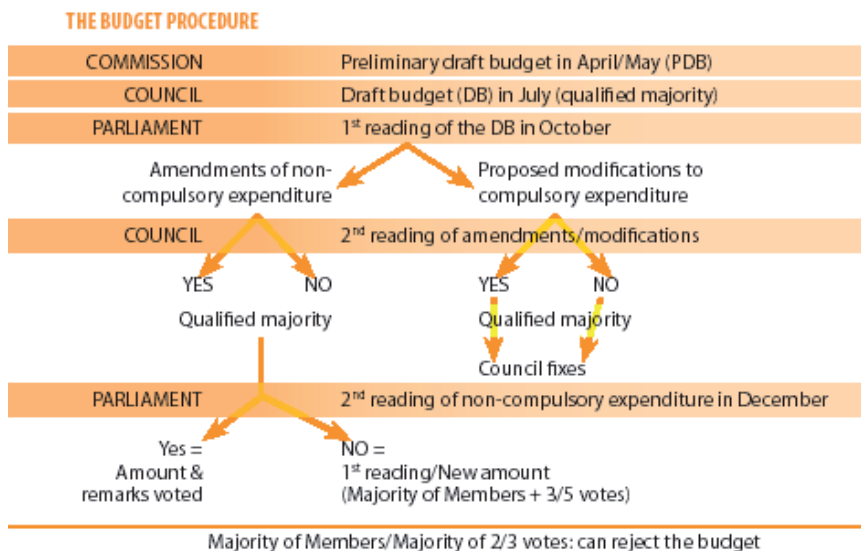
THE BUDGET PROCEDURE

| | |
|---|---|
| COMMISSION | Preliminary draft budget in April/May (PDB) |
| COUNCIL | Draft budget (DB) in July (qualified majority) |
| PARLIAMENT | 1$^{st}$ reading of the DB in October |

Amendments of non-compulsory expenditure

Proposed modifications to compulsory expenditure

| | |
|---|---|
| COUNCIL | 2$^{nd}$ reading of amendments/modifications |

YES NO

Qualified majority

YES NO

Qualified majority

Council fixes

| | |
|---|---|
| PARLIAMENT | 2$^{nd}$ reading of non-compulsory expenditure in December |

Yes = Amount & remarks voted

NO = 1$^{st}$ reading/New amount (Majority of Members + 3/5 votes)

Majority of Members/Majority of 2/3 votes: can reject the budget